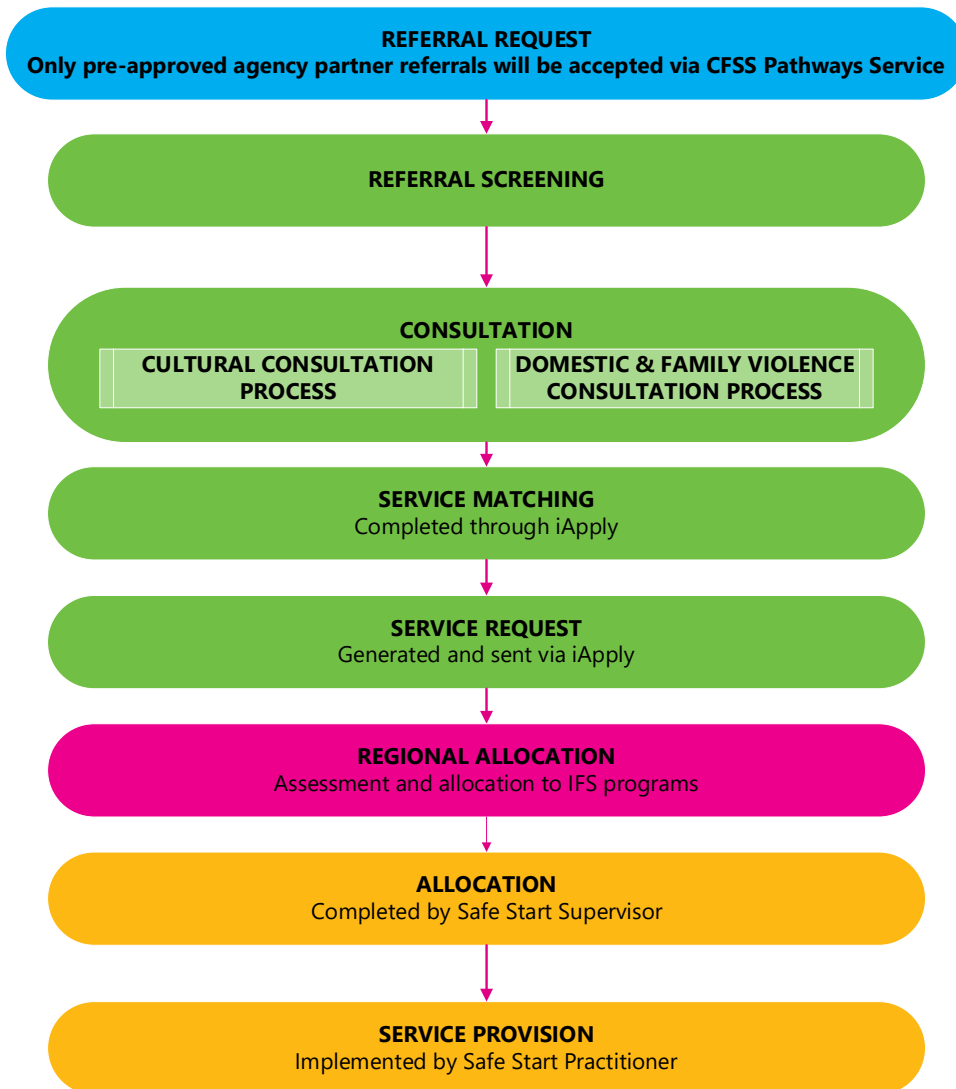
REFERRAL REQUEST
Only pre-approved agency partner referrals will be accepted via CFSS Pathways Service

REFERRAL SCREENING

CONSULTATION

CULTURAL CONSULTATION PROCESS

DOMESTIC & FAMILY VIOLENCE CONSULTATION PROCESS

SERVICE MATCHING
Completed through iApply

SERVICE REQUEST
Generated and sent via iApply

REGIONAL ALLOCATION
Assessment and allocation to IFS programs

ALLOCATION
Completed by Safe Start Supervisor

SERVICE PROVISION
Implemented by Safe Start Practitioner